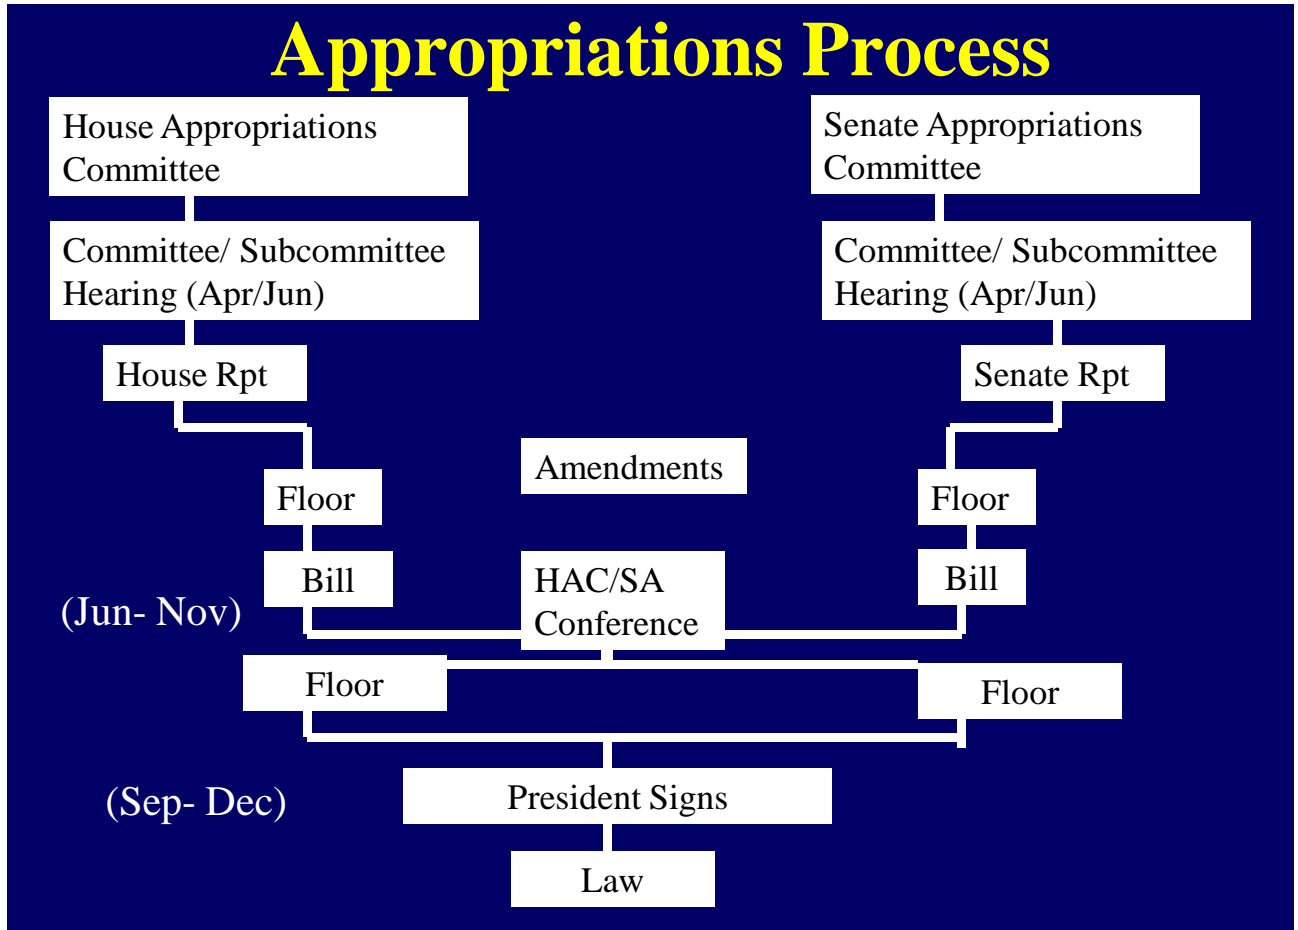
Appropriations Process

House Appropriations Committee

Committee/ Subcommittee Hearing (Apr/Jun)

House Rpt

Senate Appropriations Committee

Committee/ Subcommittee Hearing (Apr/Jun)

Senate Rpt

Amendments

Floor

Bill

Floor

Bill

HAC/SA Conference

(Jun- Nov)

Floor

Floor

(Sep- Dec)

President Signs

Law